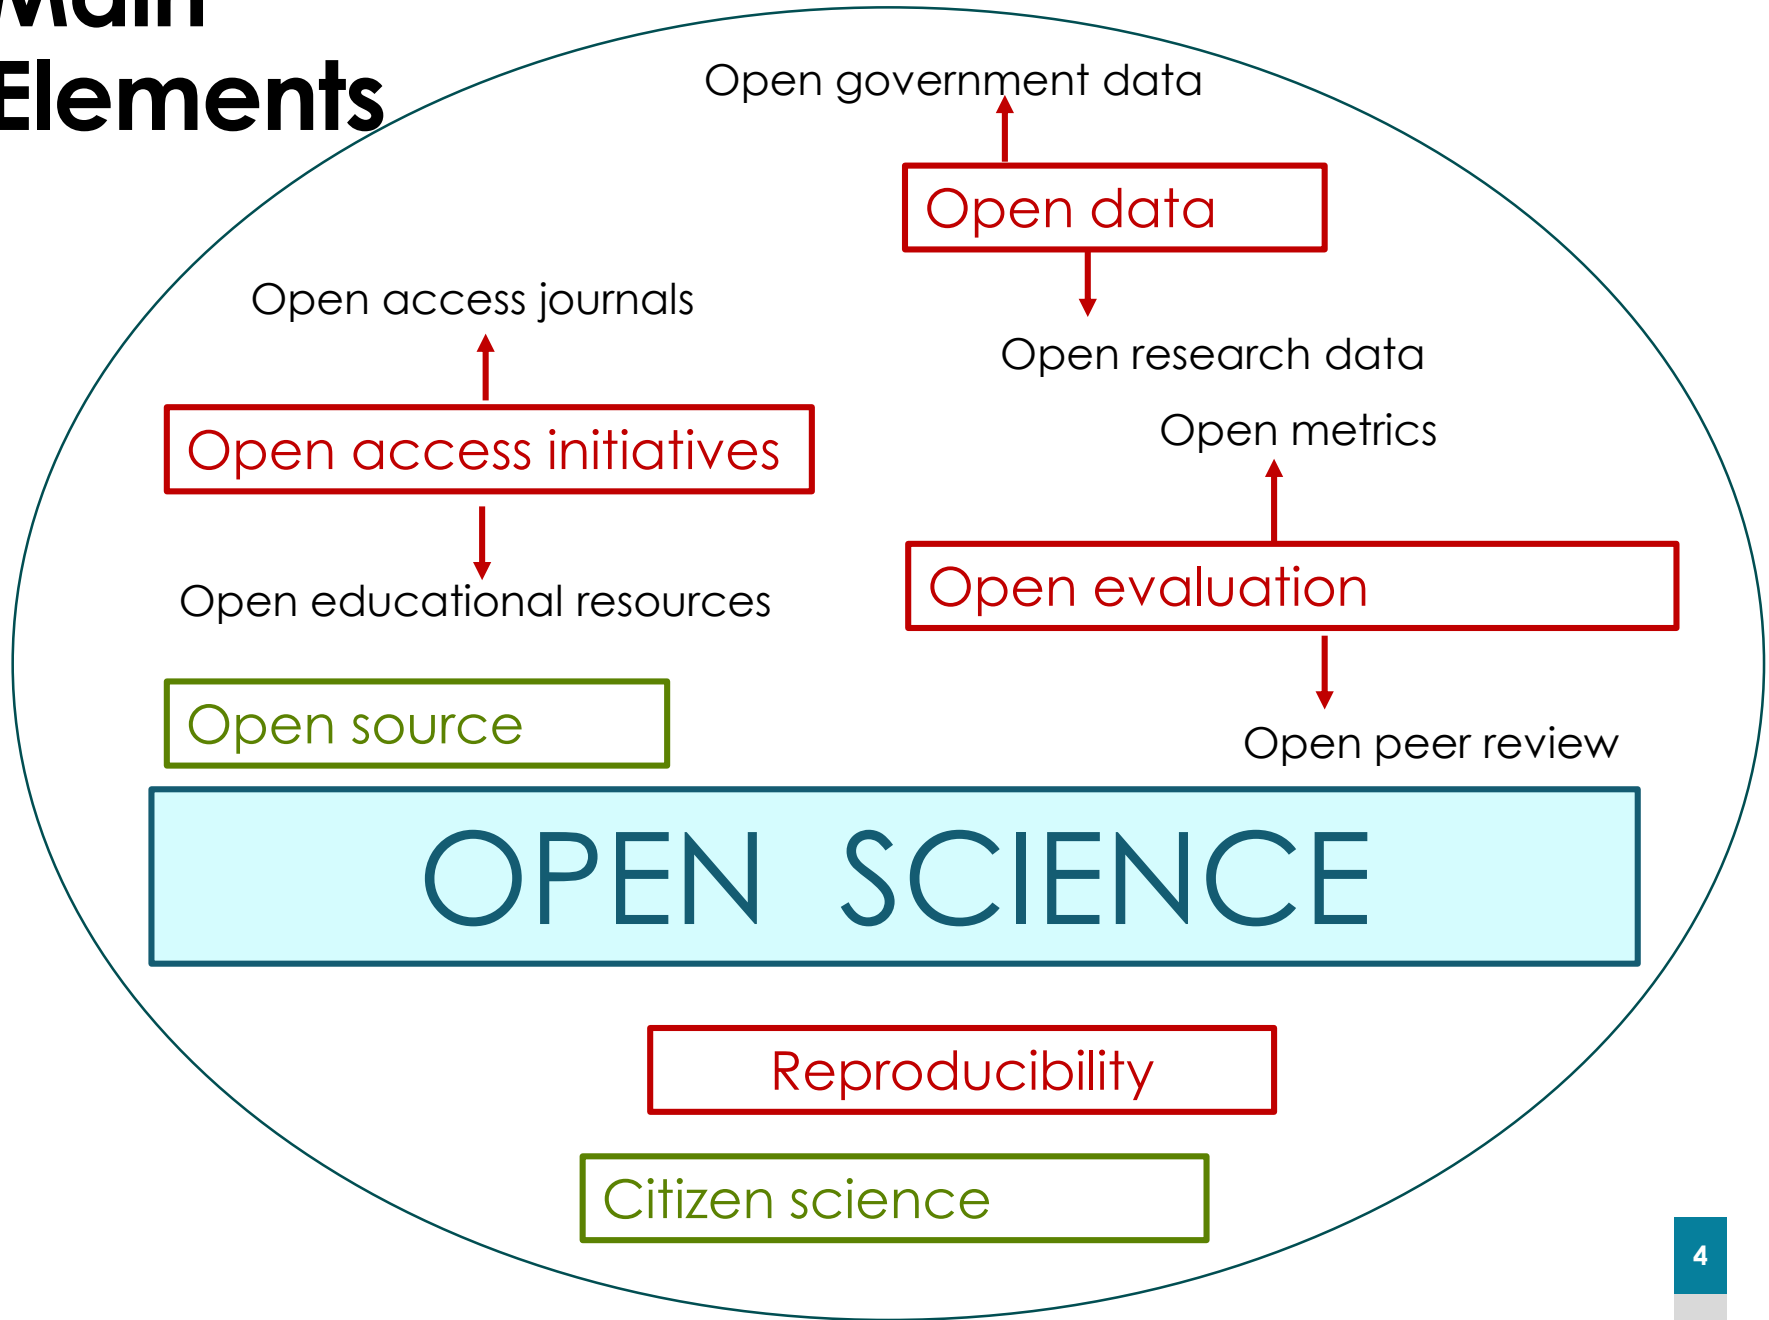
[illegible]
Elements

Open government data

Open data

Open research data

Open access journals

Open access initiatives

Open educational resources

Open metrics

Open evaluation

Open peer review

Open source

OPEN SCIENCE

Reproducibility

Citizen science

4